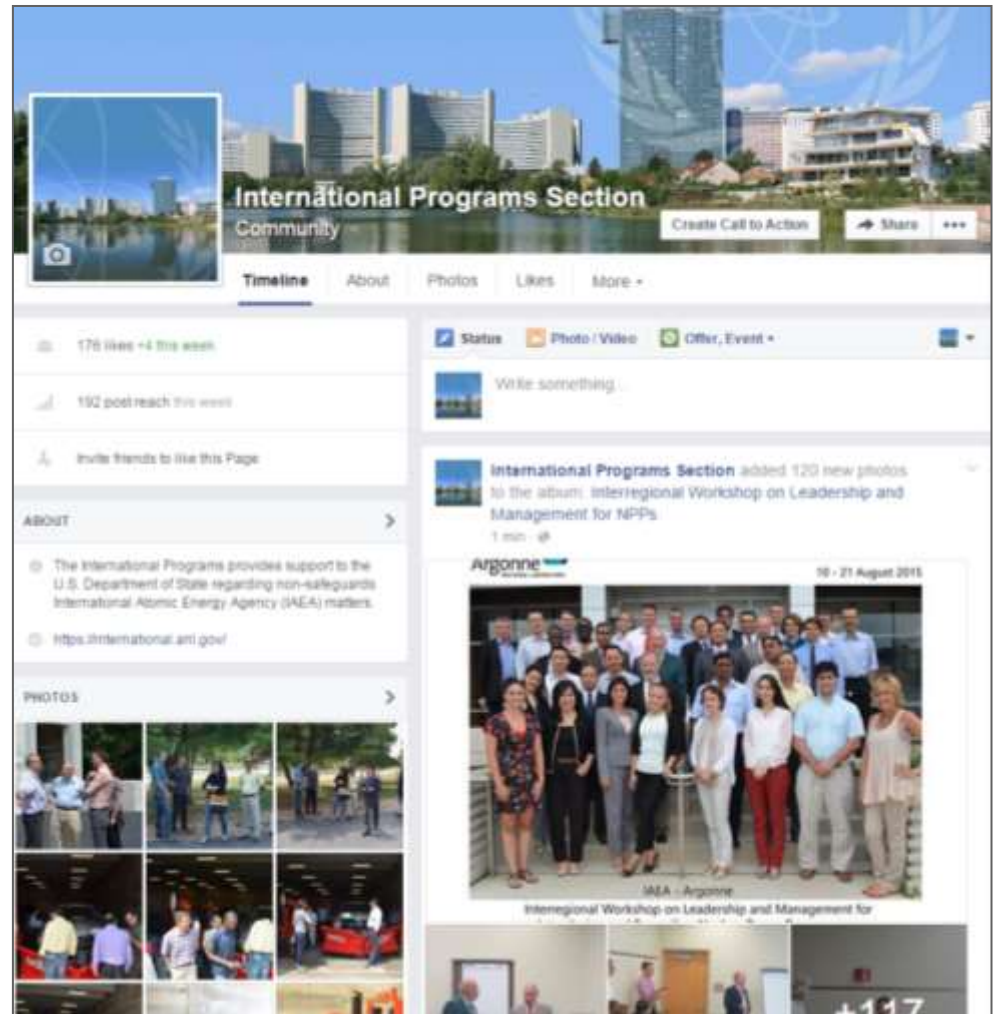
International Programs Section
Community

Create Call to Action
Share
•••

Timeline
About
Photos
Likes
More ▾

176 likes +4 this week

192 post reach this week

Invite friends to like this Page

ABOUT

The International Programs provides support to the U.S. Department of State regarding non-safeguards International Atomic Energy Agency (IAEA) matters.

https://international.anl.gov/

PHOTOS

Status
Photo / Video
Offer, Event ▾

Write something...

International Programs Section added 120 new photos to the album: Interregional Workshop on Leadership and Management for NPPs.
1 min ·

Argonne
10 - 21 August 2015

IAEA – Argonne
Interregional Workshop on Leadership and Management for
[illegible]

+117